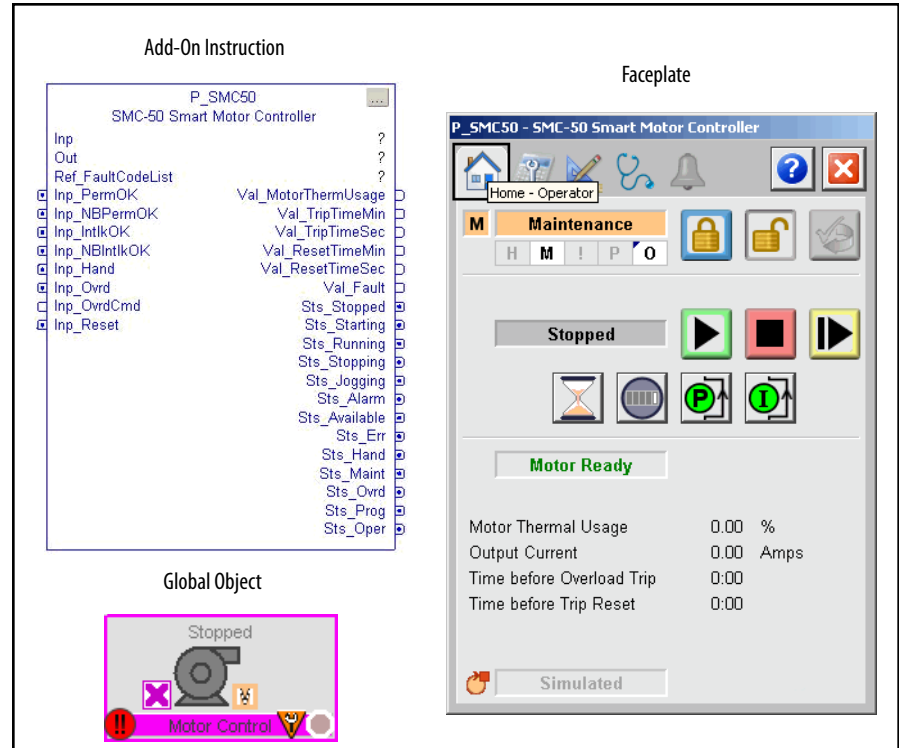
Add-On Instruction

| P_SMC50 | |
|---|---|
| SMC-50 Smart Motor Controller | |
| Inp | ? |
| Out | ? |
| Ref_FaultCodeList | ? |
| Inp_PermOK | Val_MotorThermUsage |
| Inp_NBPermOK | Val_TripTimeMin |
| Inp_IntlkOK | Val_TripTimeSec |
| Inp_NBIntlkOK | Val_ResetTimeMin |
| Inp_Hand | Val_ResetTimeSec |
| Inp_Ovrd | Val_Fault |
| Inp_OvrdCmd | Sts_Stopped |
| Inp_Reset | Sts_Starting |
| | Sts_Running |
| | Sts_Stopping |
| | Sts_Jogging |
| | Sts_Alarm |
| | Sts_Available |
| | Sts_Err |
| | Sts_Hand |
| | Sts_Maint |
| | Sts_Ovrd |
| | Sts_Prog |
| | Sts_Oper |

Global Object

Stopped

Motor Control

Faceplate

P_SMC50 - SMC-50 Smart Motor Controller

Home - Operator

M Maintenance

H M ! P O

Stopped

Motor Ready

Motor Thermal Usage 0.00 %
Output Current 0.00 Amps
Time before Overload Trip 0:00
Time before Trip Reset 0:00

Simulated